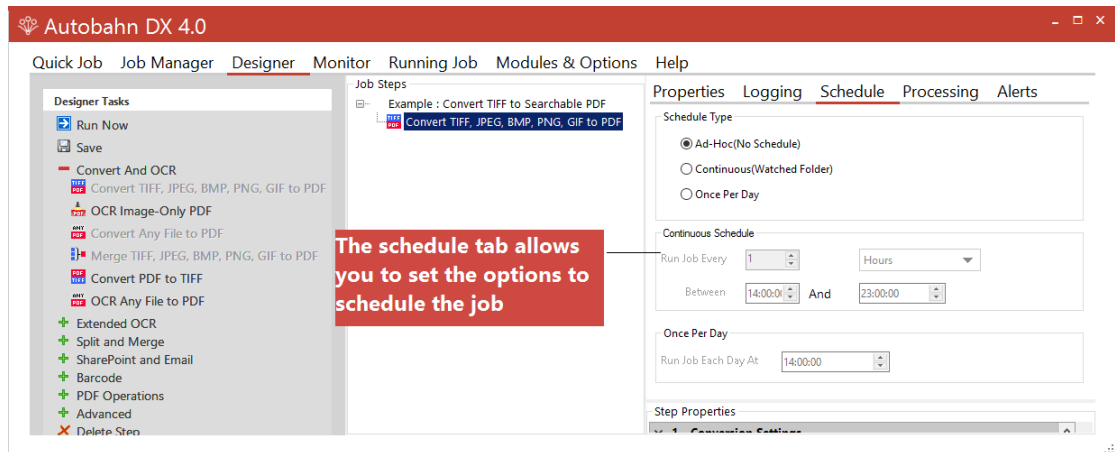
Autobahn DX 4.0

Quick Job Job Manager Designer Monitor Running Job Modules & Options Help

Designer Tasks

Run Now

Save

Convert And OCR

Convert TIFF, JPEG, BMP, PNG, GIF to PDF

OCR Image-Only PDF

Convert Any File to PDF

Merge TIFF, JPEG, BMP, PNG, GIF to PDF

Convert PDF to TIFF

OCR Any File to PDF

Extended OCR

Split and Merge

SharePoint and Email

Barcode

PDF Operations

Advanced

Delete Step

Job Steps

Example : Convert TIFF to Searchable PDF

Convert TIFF, JPEG, BMP, PNG, GIF to PDF

The schedule tab allows you to set the options to schedule the job

Properties Logging Schedule Processing Alerts

Schedule Type

Ad-Hoc(No Schedule)

Continuous(Watched Folder)

Once Per Day

Continuous Schedule

Run Job Every 1 Hours

Between 14:00:0 And 23:00:00

Once Per Day

Run Job Each Day At 14:00:00

Step Properties

1. Conversion Settings